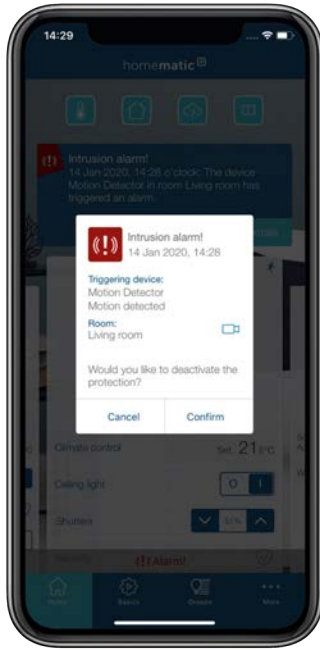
14:29

homematic

Intrusion alarm!
14 Jan 2020, 14:28 o'clock: The device Motion Detector in room: Living room has triggered an alarm.

Intrusion alarm!
14 Jan 2020, 14:28

Triggering device:
Motion Detector
Motion detected

Room:
Living room

Would you like to deactivate the protection?

Cancel
Confirm

Climate control
Set: 21.0°C

Ceiling light
0
I

Shutters
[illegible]

Alarm!

Home
Search
Groups
More